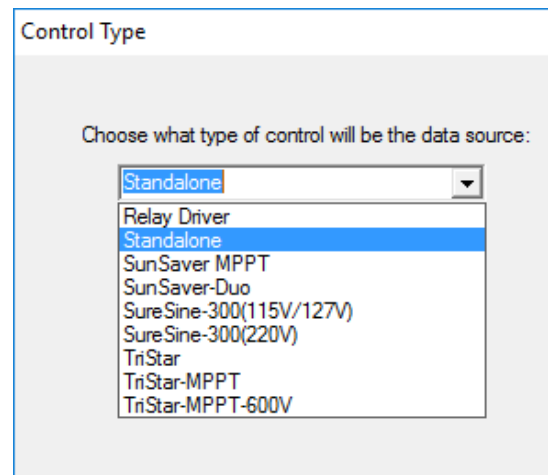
Control Type

Choose what type of control will be the data source:

Standalone

Relay Driver
Standalone
SunSaver MPPT
SunSaver-Duo
SureSine-300(115V/127V)
SureSine-300(220V)
TriStar
TriStar-MPPT
TriStar-MPPT-600V